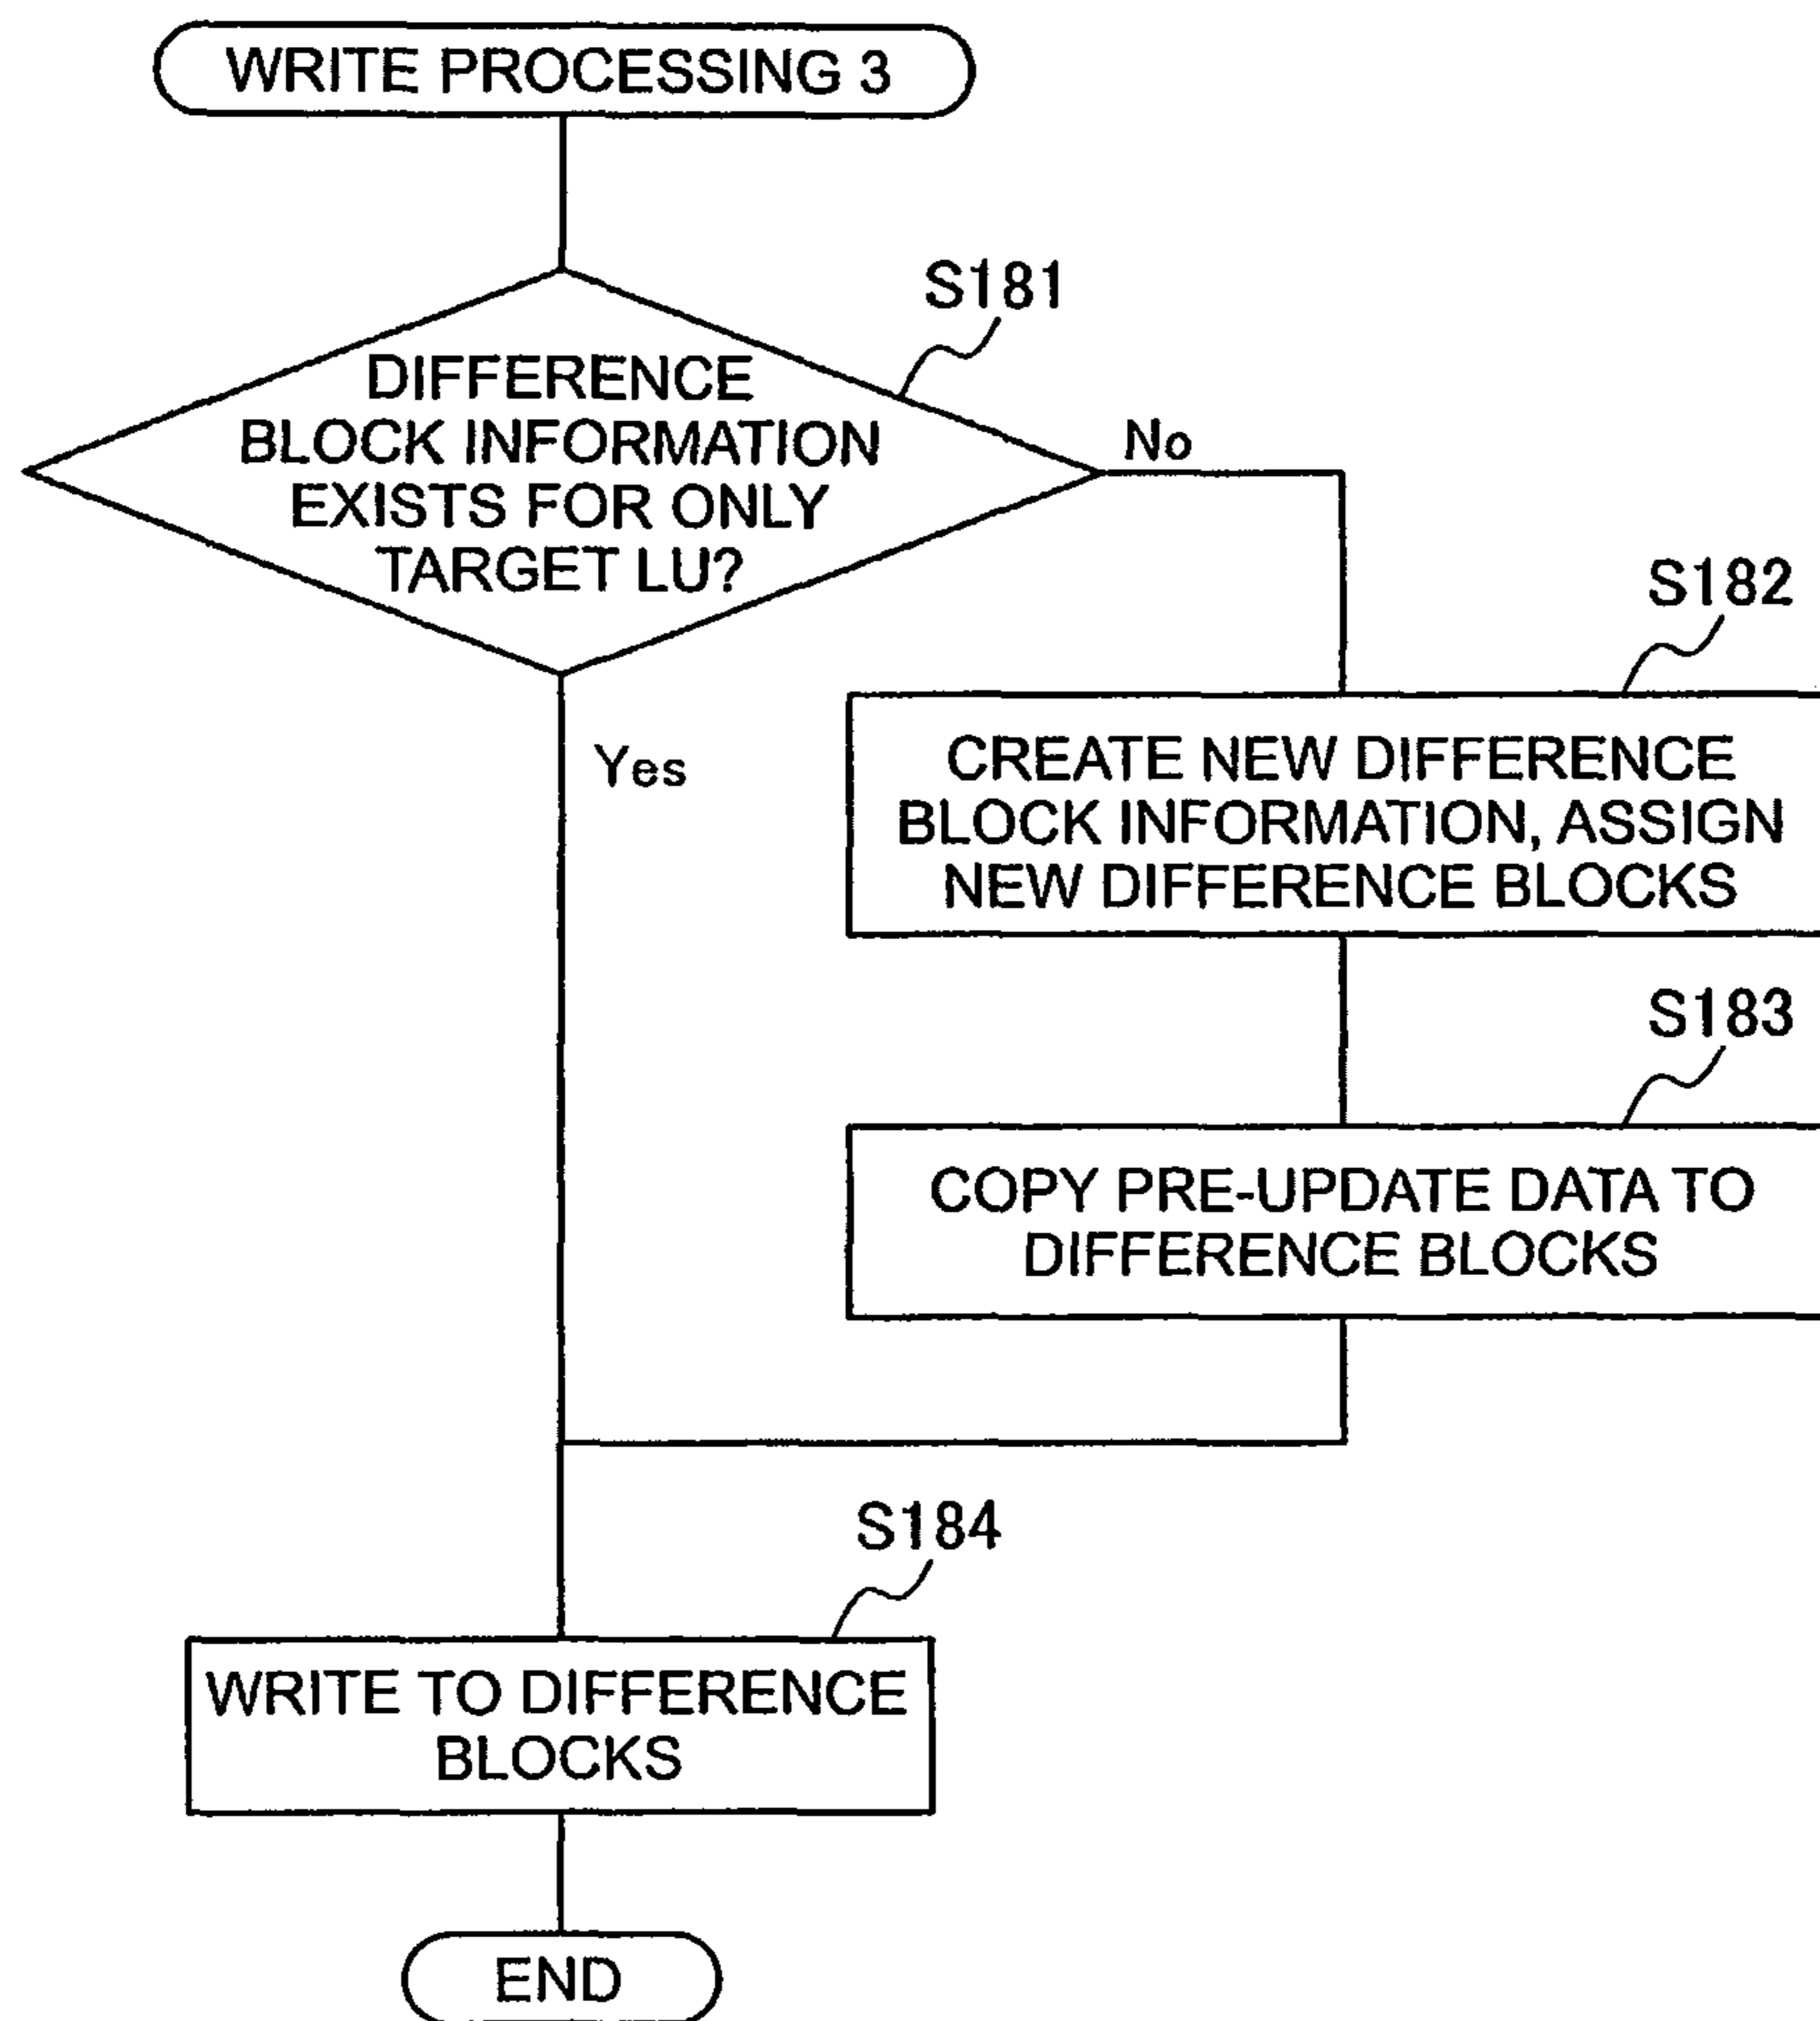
WRITE PROCESSING 3

S181

DIFFERENCE BLOCK INFORMATION EXISTS FOR ONLY TARGET LU?

No

Yes

S182

CREATE NEW DIFFERENCE BLOCK INFORMATION, ASSIGN NEW DIFFERENCE BLOCKS

S183

COPY PRE-UPDATE DATA TO DIFFERENCE BLOCKS

S184

WRITE TO DIFFERENCE BLOCKS

END